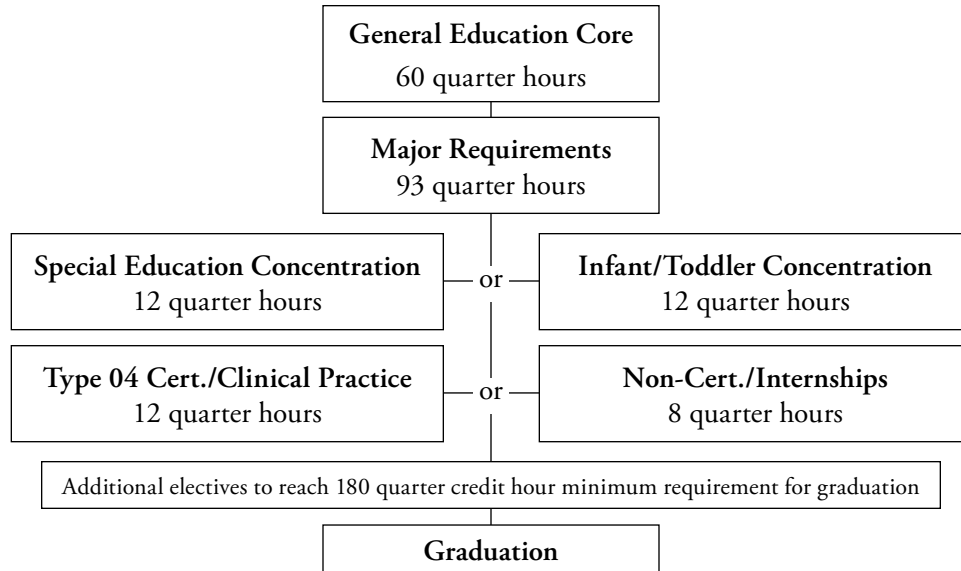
General Education Core
60 quarter hours

Major Requirements
93 quarter hours

Special Education Concentration
12 quarter hours

or

Infant/Toddler Concentration
12 quarter hours

Type 04 Cert./Clinical Practice
12 quarter hours

or

Non-Cert./Internships
8 quarter hours

Additional electives to reach 180 quarter credit hour minimum requirement for graduation

Graduation